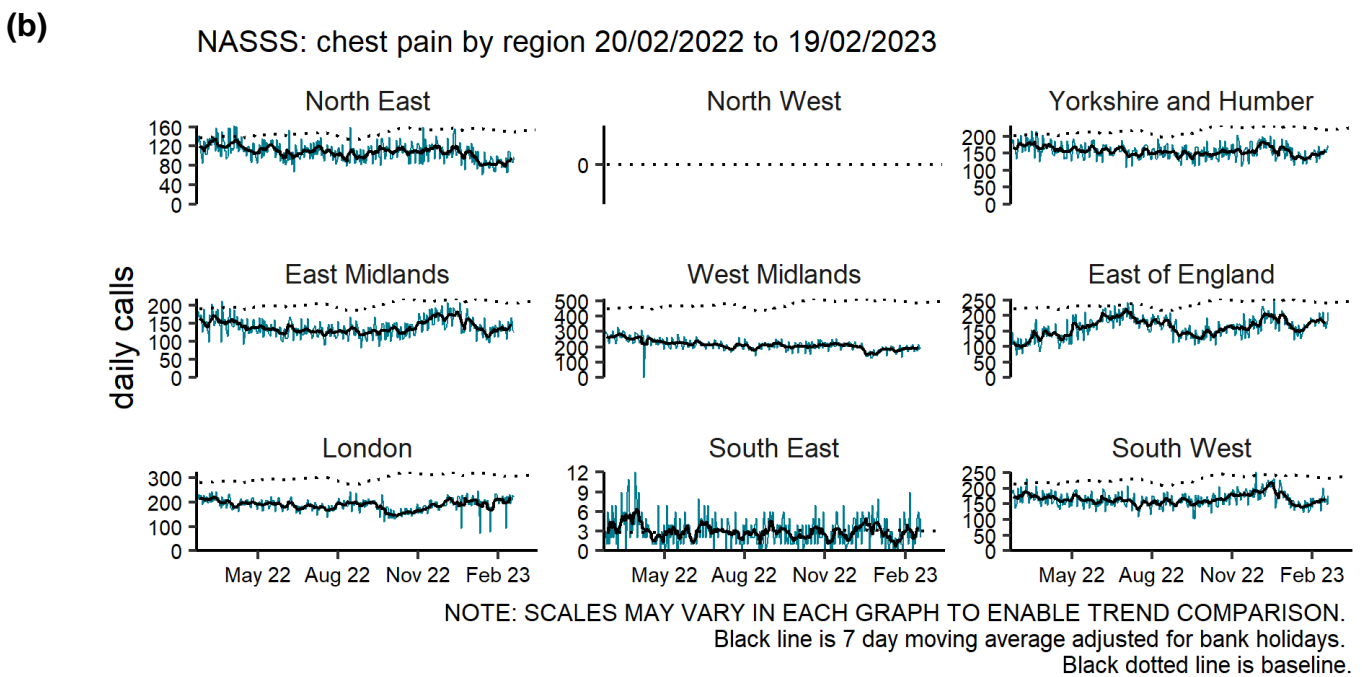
(b)

NASSS: chest pain by region 20/02/2022 to 19/02/2023

daily calls

North East
160
120
80
40
0

North West
0

Yorkshire and Humber
200
150
100
50
0

East Midlands
200
150
100
50
0

West Midlands
500
400
300
200
100
0

East of England
250
200
150
100
50
0

London
300
200
100
0

South East
12
9
6
3
0

South West
250
200
150
100
50
0

May 22 Aug 22 Nov 22 Feb 23

May 22 Aug 22 Nov 22 Feb 23

May 22 Aug 22 Nov 22 Feb 23

NOTE: SCALES MAY VARY IN EACH GRAPH TO ENABLE TREND COMPARISON.
Black line is 7 day moving average adjusted for bank holidays.
Black dotted line is baseline.